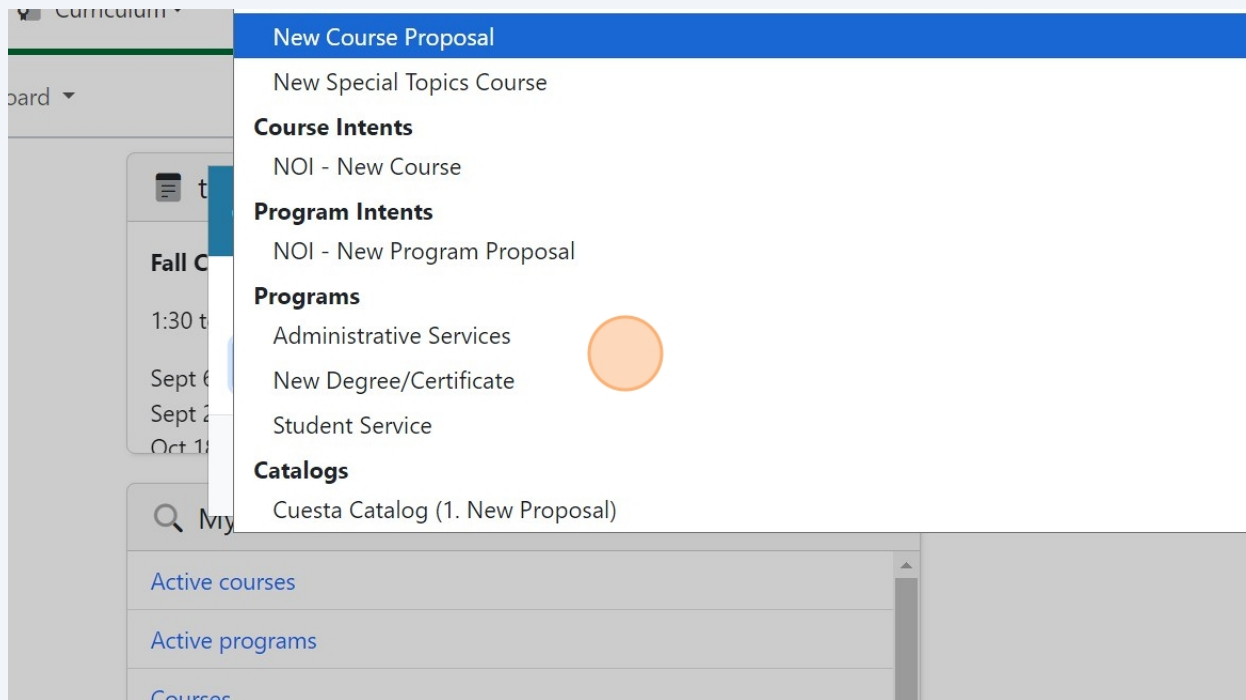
Curriculum

oard

t

Fall C

1:30 t

Sept 6
Sept 2
Oct 1

My

New Course Proposal
New Special Topics Course
Course Intents
NOI - New Course
Program Intents
NOI - New Program Proposal
Programs
Administrative Services
New Degree/Certificate
Student Service
Catalogs
Cuesta Catalog (1. New Proposal)

Active courses

Active programs

Courses